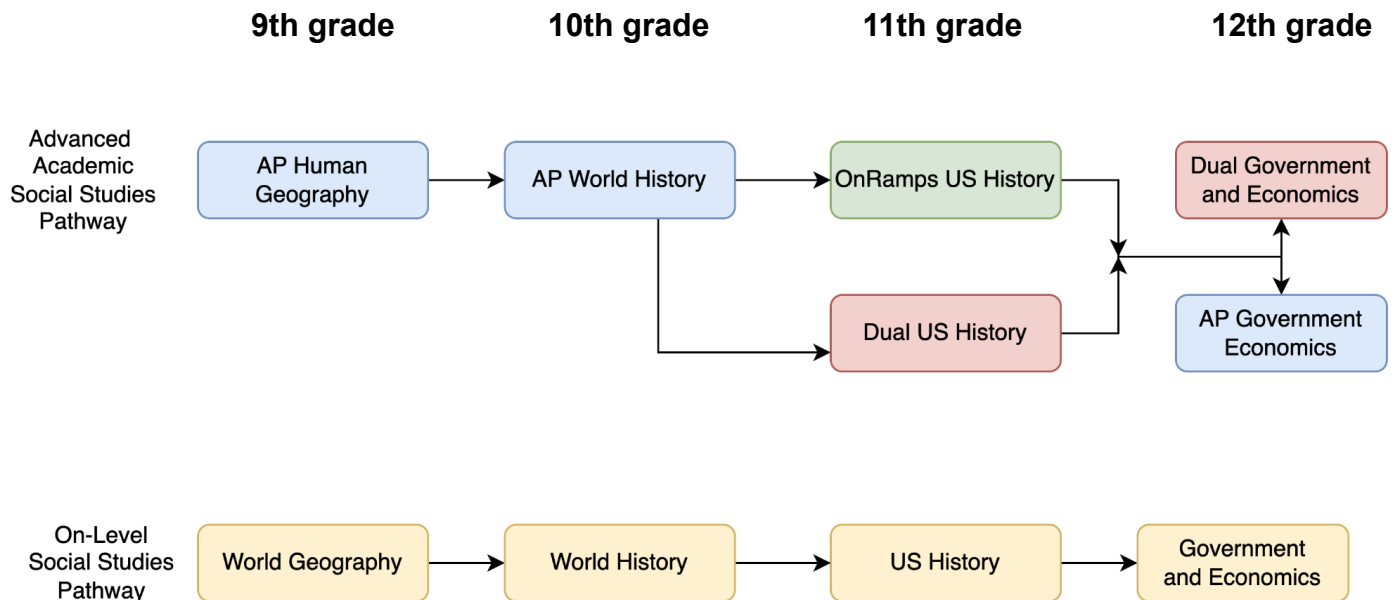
9th grade

10th grade

11th grade

12th grade

Advanced Academic Social Studies Pathway

AP Human Geography

AP World History

OnRamps US History

Dual Government and Economics

Dual US History

AP Government Economics

On-Level Social Studies Pathway

World Geography

World History

US History

Government and Economics